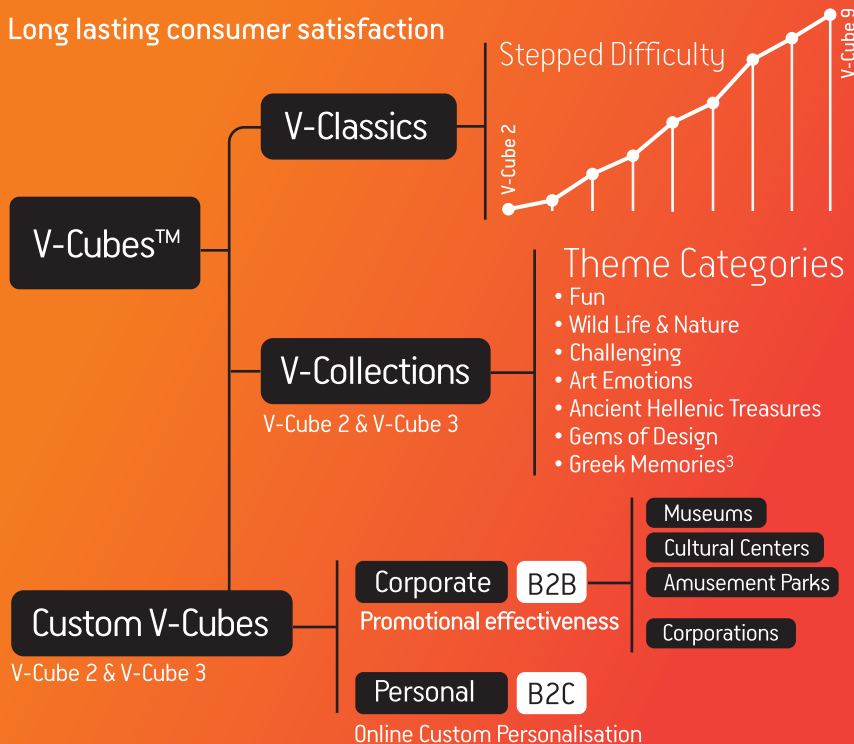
Long lasting consumer satisfaction

V-Cubes™

V-Classics

Stepped Difficulty

V-Cube 2

V-Cube 9

V-Collections

V-Cube 2 & V-Cube 3

Theme Categories
• Fun
• Wild Life & Nature
• Challenging
• Art Emotions
• Ancient Hellenic Treasures
• Gems of Design
• Greek Memories³

Custom V-Cubes

V-Cube 2 & V-Cube 3

Corporate B2B

Promotional effectiveness

Museums

Cultural Centers

Amusement Parks

Corporations

Personal B2C

Online Custom Personalisation